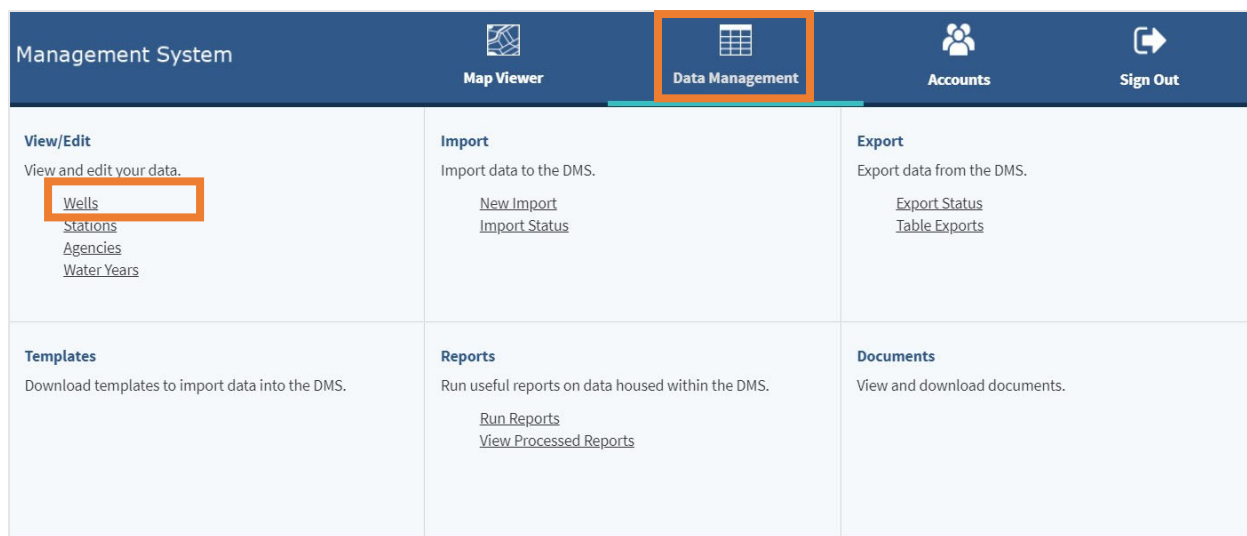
Management System

Map Viewer

Data Management

Accounts

Sign Out

View/Edit

View and edit your data.

Wells
Stations
Agencies
Water Years

Import

Import data to the DMS.

New Import
Import Status

Export

Export data from the DMS.

Export Status
Table Exports

Templates

Download templates to import data into the DMS.

Reports

Run useful reports on data housed within the DMS.

Run Reports
View Processed Reports

Documents

View and download documents.